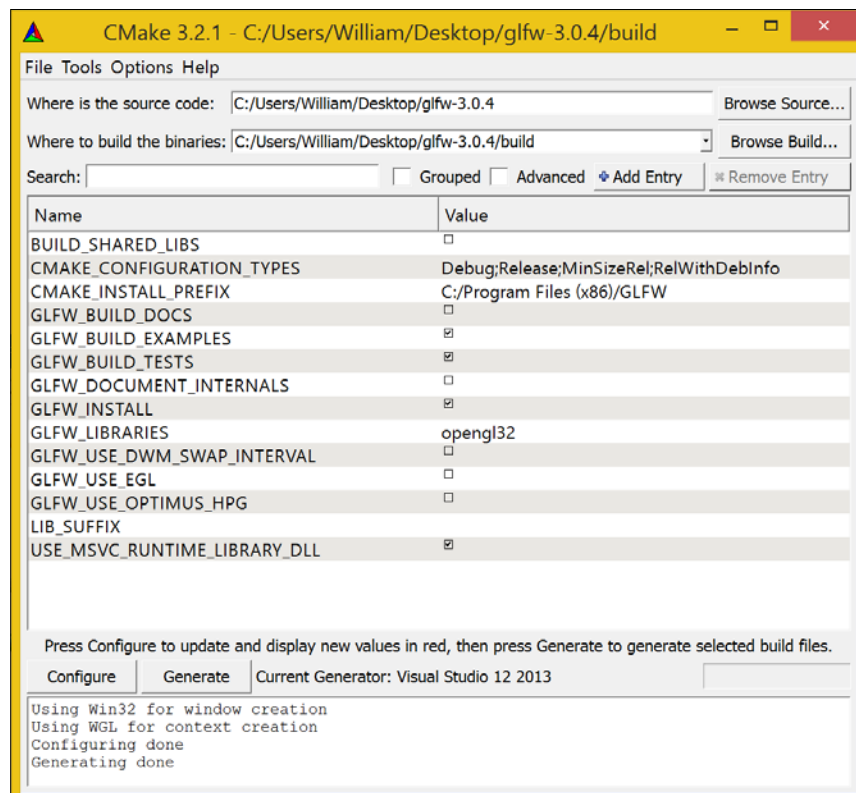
CMake 3.2.1 - C:/Users/William/Desktop/glfw-3.0.4/build

File Tools Options Help

Where is the source code: C:/Users/William/Desktop/glfw-3.0.4 Browse Source...

Where to build the binaries: C:/Users/William/Desktop/glfw-3.0.4/build Browse Build...

Search: Grouped Advanced Add Entry Remove Entry

| Name | Value |
|---|---|
| BUILD_SHARED_LIBS | ☐ |
| CMAKE_CONFIGURATION_TYPES | Debug;Release;MinSizeRel;RelWithDebInfo |
| CMAKE_INSTALL_PREFIX | C:/Program Files (x86)/GLFW |
| GLFW_BUILD_DOCS | ☐ |
| GLFW_BUILD_EXAMPLES | ☑ |
| GLFW_BUILD_TESTS | ☑ |
| GLFW_DOCUMENT_INTERNALS | ☐ |
| GLFW_INSTALL | ☑ |
| GLFW_LIBRARIES | opengl32 |
| GLFW_USE_DWM_SWAP_INTERVAL | ☐ |
| GLFW_USE_EGL | ☐ |
| GLFW_USE_OPTIMUS_HPG | ☐ |
| LIB_SUFFIX | |
| USE_MSVC_RUNTIME_LIBRARY_DLL | ☑ |

Press Configure to update and display new values in red, then press Generate to generate selected build files.

Configure Generate Current Generator: Visual Studio 12 2013

Using Win32 for window creation
Using WGL for context creation
Configuring done
Generating done